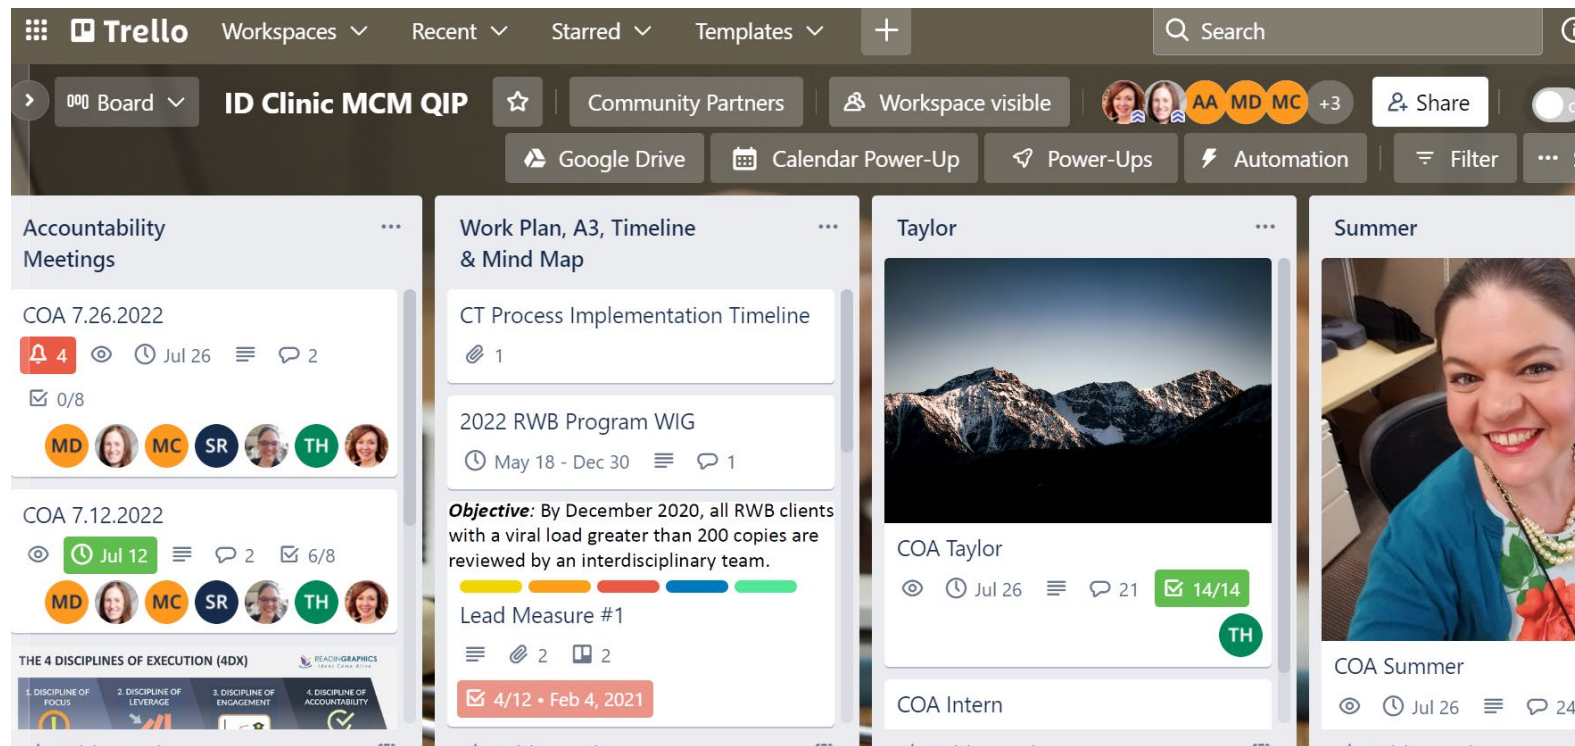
Trello Workspaces Recent Starred Templates + Search

Board ID Clinic MCM QIP Community Partners Workspace visible AA MD MC +3 Share

Google Drive Calendar Power-Up Power-Ups Automation Filter ...

Accountability Meetings ...

COA 7.26.2022
4 Jul 26 2
0/8
MD MC SR TH

COA 7.12.2022
Jul 12 2 6/8
MD MC SR TH

THE 4 DISCIPLINES OF EXECUTION (4DX) READINGRAPHICS
1. DISCIPLINE OF FOCUS 2. DISCIPLINE OF LEVERAGE 3. DISCIPLINE OF ENGAGEMENT 4. DISCIPLINE OF ACCOUNTABILITY

Work Plan, A3, Timeline & Mind Map ...

CT Process Implementation Timeline
1

2022 RWB Program WIG
May 18 - Dec 30 1

***Objective:*** By December 2020, all RWB clients with a viral load greater than 200 copies are reviewed by an interdisciplinary team.

Lead Measure #1
2 2
4/12 • Feb 4, 2021

Taylor ...

COA Taylor
Jul 26 21 14/14
TH

COA Intern

Summer

COA Summer
Jul 26 24